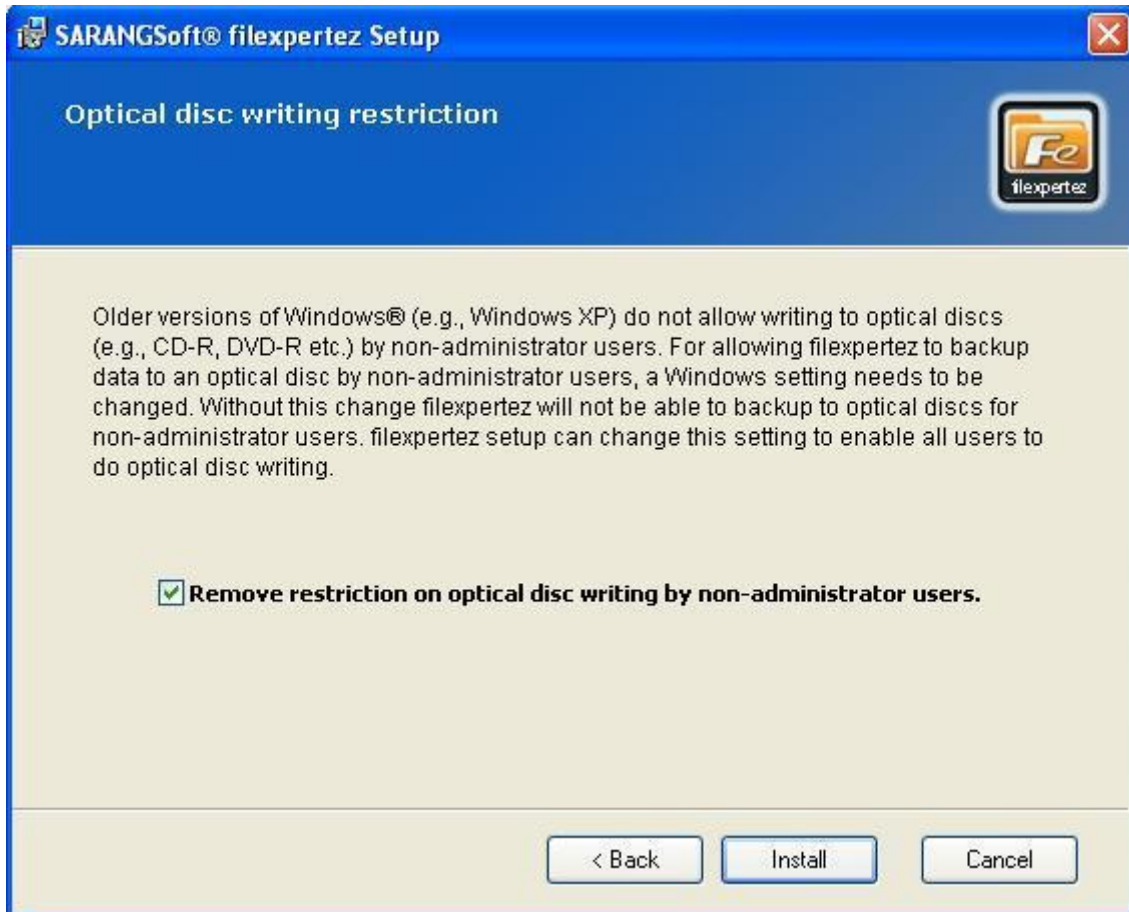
SARANGSoft® filexpertez Setup

Optical disc writing restriction

Fe
filexpertez

Older versions of Windows® (e.g., Windows XP) do not allow writing to optical discs (e.g., CD-R, DVD-R etc.) by non-administrator users. For allowing filexpertez to backup data to an optical disc by non-administrator users, a Windows setting needs to be changed. Without this change filexpertez will not be able to backup to optical discs for non-administrator users. filexpertez setup can change this setting to enable all users to do optical disc writing.

Remove restriction on optical disc writing by non-administrator users.

< Back
Install
Cancel